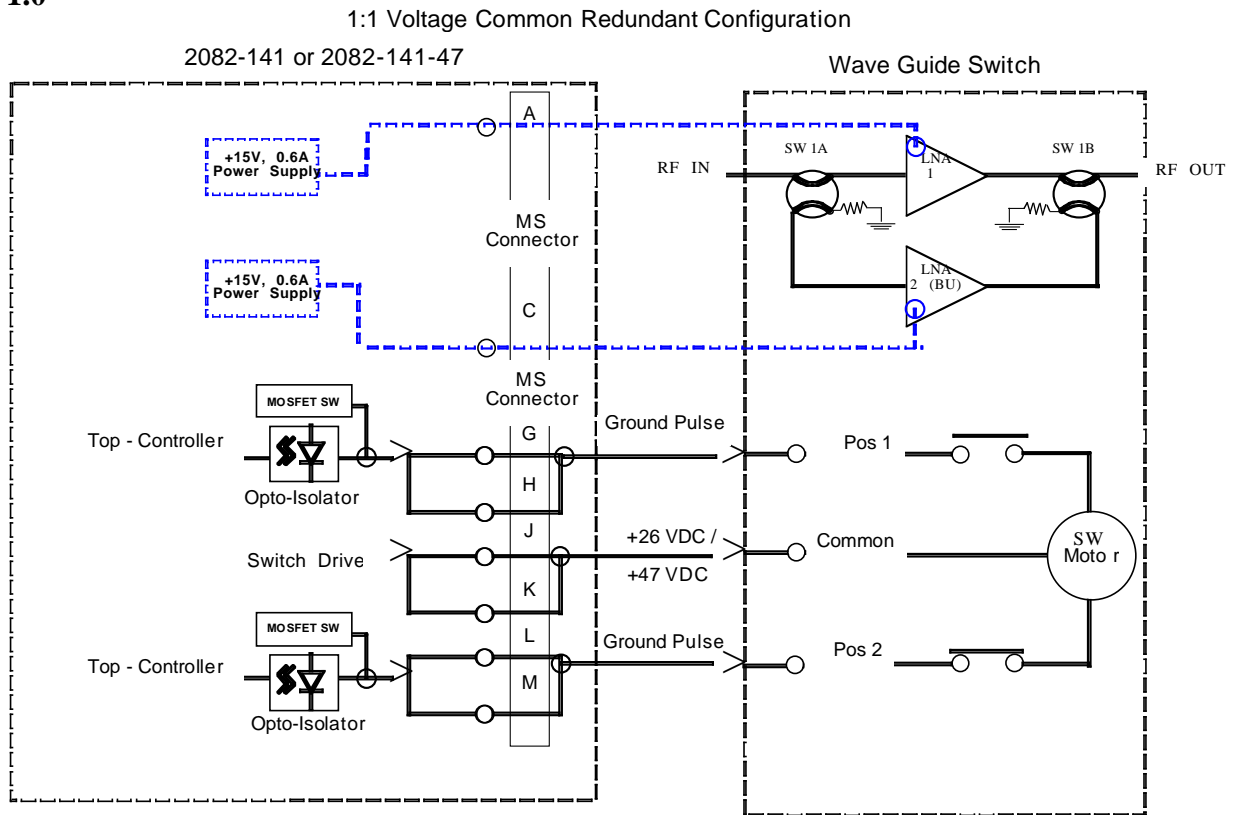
1.0

1:1 Voltage Common Redundant Configuration

2082-141 or 2082-141-47

Wave Guide Switch

A

+15V, 0.6A Power Supply

RF IN

SW 1A

LNA 1

SW 1B

RF OUT

MS Connector

+15V, 0.6A Power Supply

LNA 2 (BU)

C

MS Connector

MOSFET SW

Ground Pulse

Top - Controller

G

Pos 1

H

Opto-Isolator

J

+26 VDC /

Common

Switch Drive

SW Moto r

+47 VDC

K

MOSFET SW

L

Ground Pulse

Pos 2

Top - Controller

M

Opto-Isolator